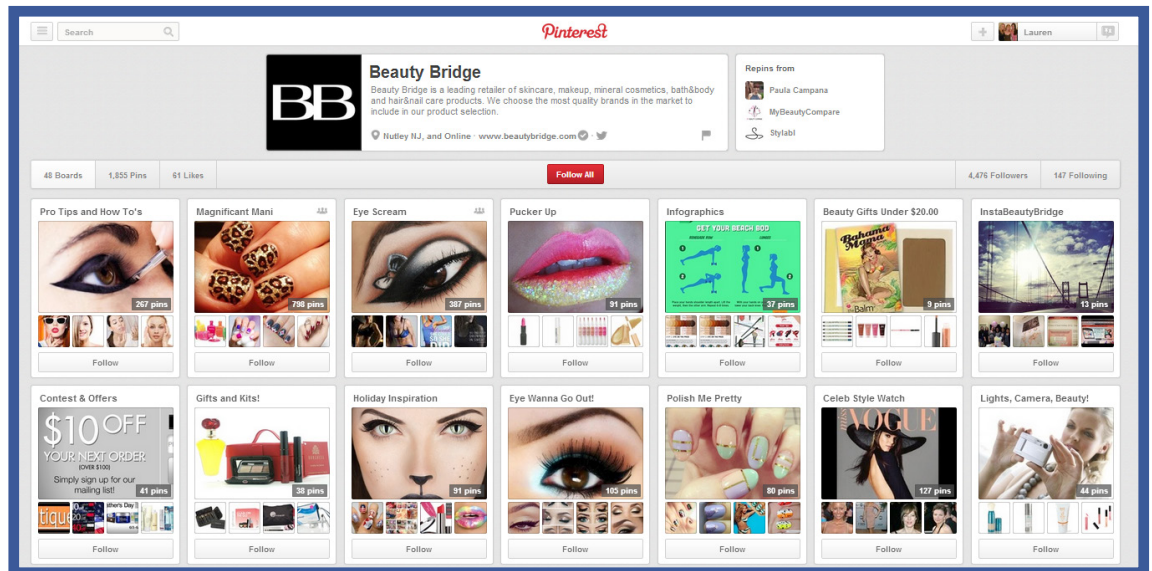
Search

Pinterest

Lauren

BB

Beauty Bridge

Beauty Bridge is a leading retailer of skincare, makeup, mineral cosmetics, bath&body and hair&nail care products. We choose the most quality brands in the market to include in our product selection.

Nutley NJ, and Online · www.beautybridge.com

Repins from

Paula Campana

MyBeautyCompare

Stylabl

48 Boards | 1,855 Pins | 61 Likes | Follow All | 4,476 Followers | 147 Following

Pro Tips and How To's
267 pins
Follow

Magnificant Mani
798 pins
Follow

Eye Scream
387 pins
Follow

Pucker Up
91 pins
Follow

Infographics
GET YOUR BEACH BOD
37 pins
Follow

Beauty Gifts Under $20.00
Bahama Mama
9 pins
Follow

InstaBeautyBridge
13 pins
Follow

Contest & Offers
$10 OFF YOUR NEXT ORDER (OVER $100) Simply sign up for our mailing list!
41 pins
Follow

Gifts and Kits!
38 pins
Follow

Holiday Inspiration
91 pins
Follow

Eye Wanna Go Out!
105 pins
Follow

Polish Me Pretty
80 pins
Follow

Celeb Style Watch
VOGUE
127 pins
Follow

Lights, Camera, Beauty!
44 pins
Follow